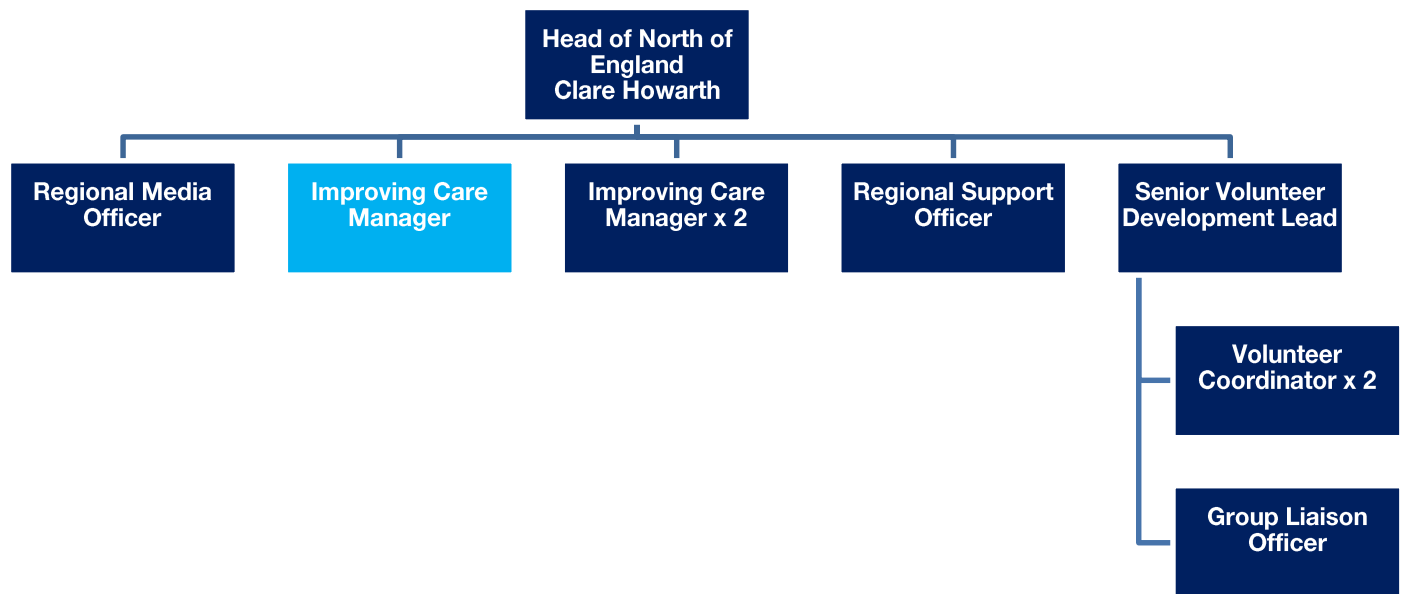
Head of North of England
Clare Howarth

Regional Media Officer

Improving Care Manager

Improving Care Manager x 2

Regional Support Officer

Senior Volunteer Development Lead

Volunteer Coordinator x 2

Group Liaison Officer